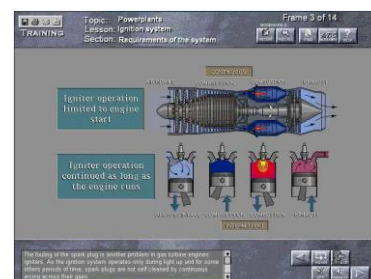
TRAINING

Topic: Powerplants
Lesson: Ignition system
Section: Requirements of the system

Frame 3 of 14

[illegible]

Igniter operation limited to engine start

Igniter operation continued as long as the engine runs

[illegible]

The fouling of the spark plug is another problem in gas turbine engines. As the ignition system operates only during light up and for some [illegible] periods of time, spark plugs are not self cleaned by continuous arcing across their gaps.